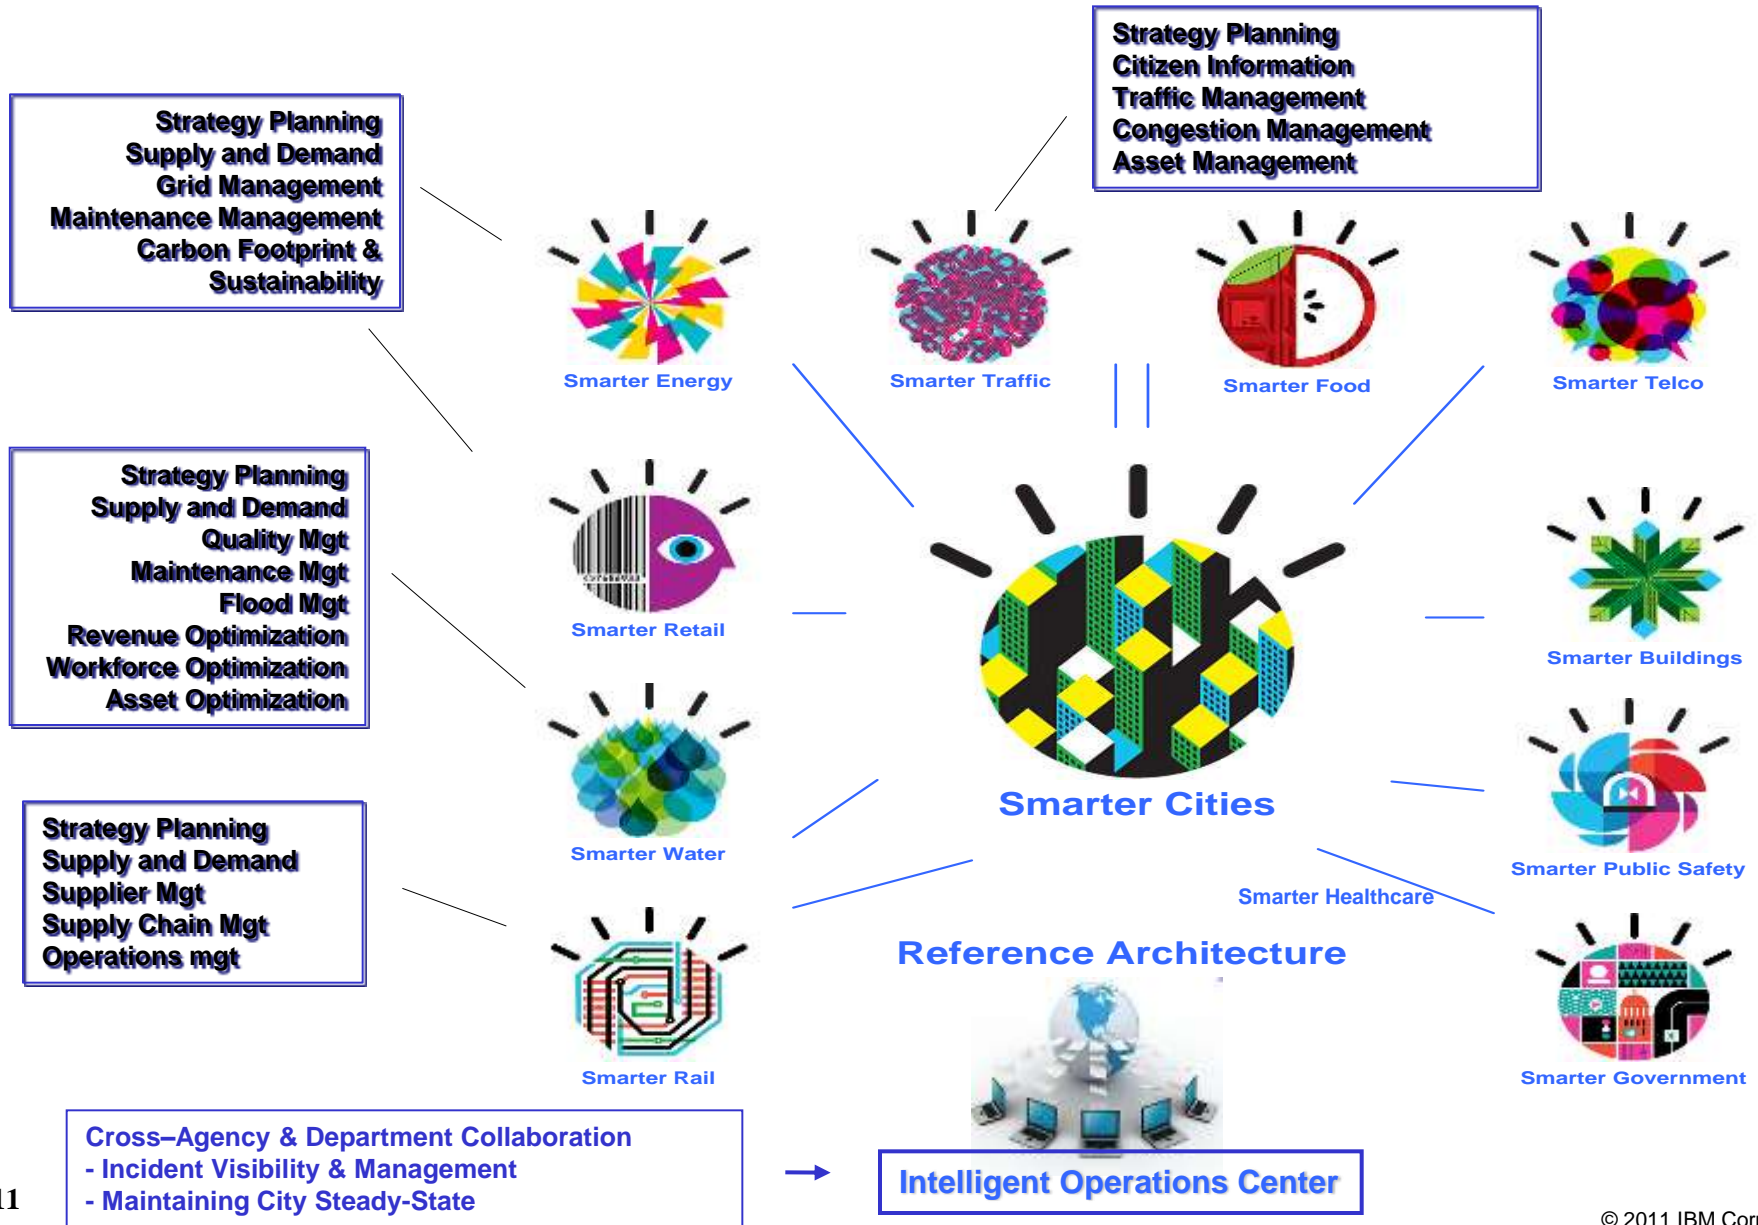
Strategy Planning
Citizen Information
Traffic Management
Congestion Management
Asset Management

Strategy Planning
Supply and Demand
Grid Management
Maintenance Management
Carbon Footprint & Sustainability

Smarter Energy

Smarter Traffic

Smarter Food

Smarter Telco

Strategy Planning
Supply and Demand
Quality Mgt
Maintenance Mgt
Flood Mgt
Revenue Optimization
Workforce Optimization
Asset Optimization

Smarter Retail

Smarter Buildings

Smarter Cities

Smarter Water

Smarter Public Safety

Strategy Planning
Supply and Demand
Supplier Mgt
Supply Chain Mgt
Operations mgt

Smarter Healthcare

Reference Architecture

Smarter Rail

Smarter Government

Cross–Agency & Department Collaboration
- Incident Visibility & Management
- Maintaining City Steady-State

Intelligent Operations Center

11

© 2011 IBM Cor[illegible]